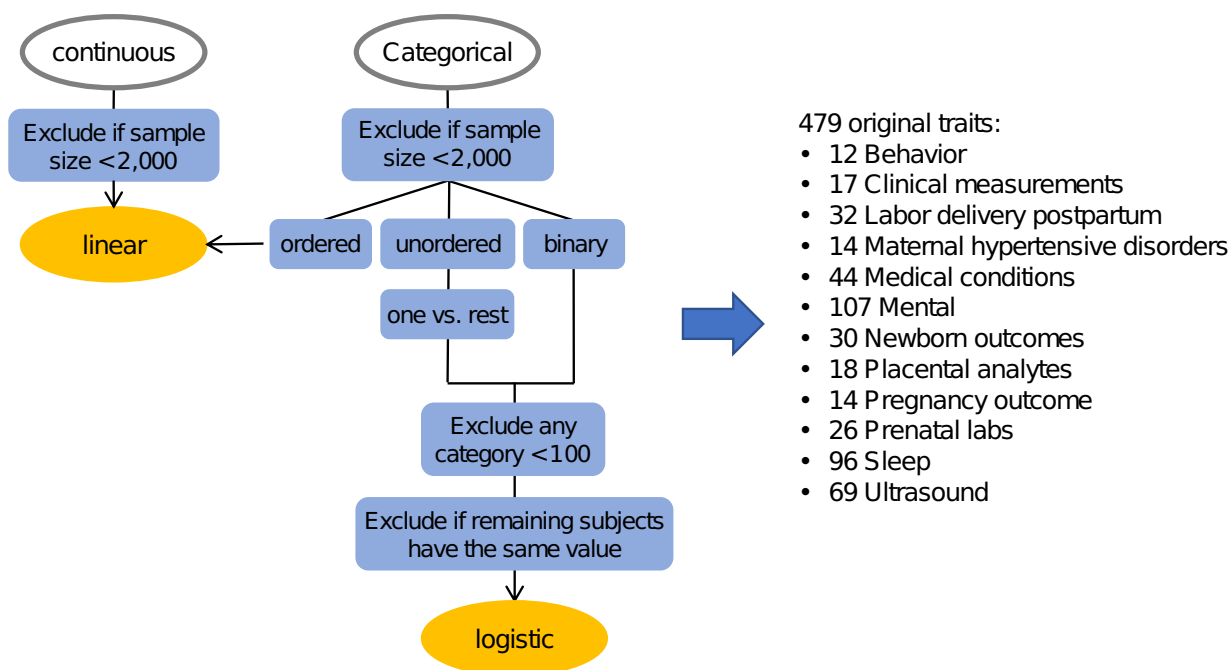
continuous

Exclude if sample size <2,000

linear

Categorical

Exclude if sample size <2,000

ordered

unordered

binary

one vs. rest

Exclude any category <100

Exclude if remaining subjects have the same value

logistic

479 original traits:
• 12 Behavior
• 17 Clinical measurements
• 32 Labor delivery postpartum
• 14 Maternal hypertensive disorders
• 44 Medical conditions
• 107 Mental
• 30 Newborn outcomes
• 18 Placental analytes
• 14 Pregnancy outcome
• 26 Prenatal labs
• 96 Sleep
• 69 Ultrasound